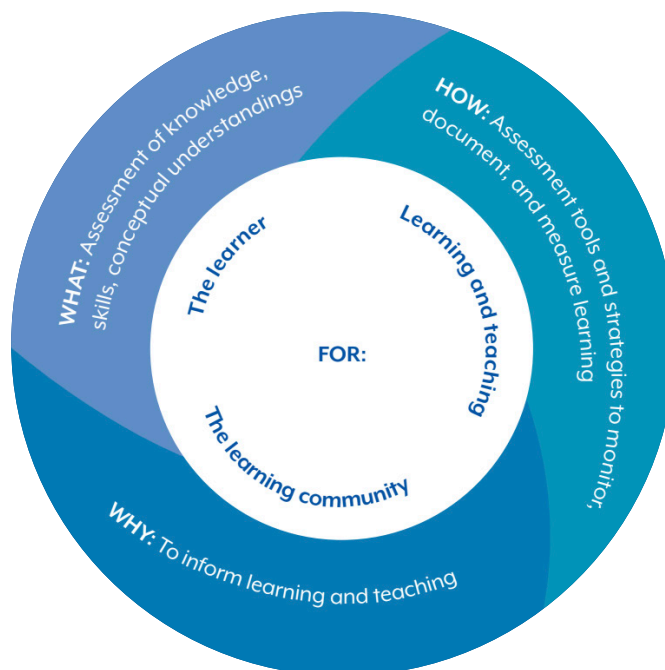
WHAT: Assessment of knowledge, skills, conceptual understandings

HOW: Assessment tools and strategies to monitor, document, and measure learning

WHY: To inform learning and teaching

The learner

Learning and teaching

FOR:

The learning community